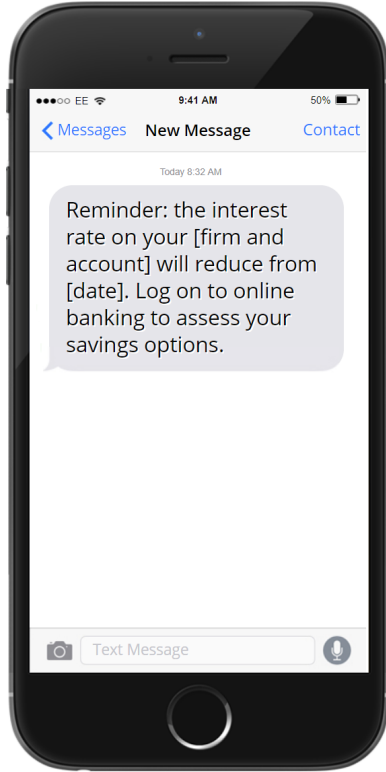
●●●○○ EE 9:41 AM 50%

Messages New Message Contact

Today 8:32 AM

Reminder: the interest rate on your [firm and account] will reduce from [date]. Log on to online banking to assess your savings options.

Text Message